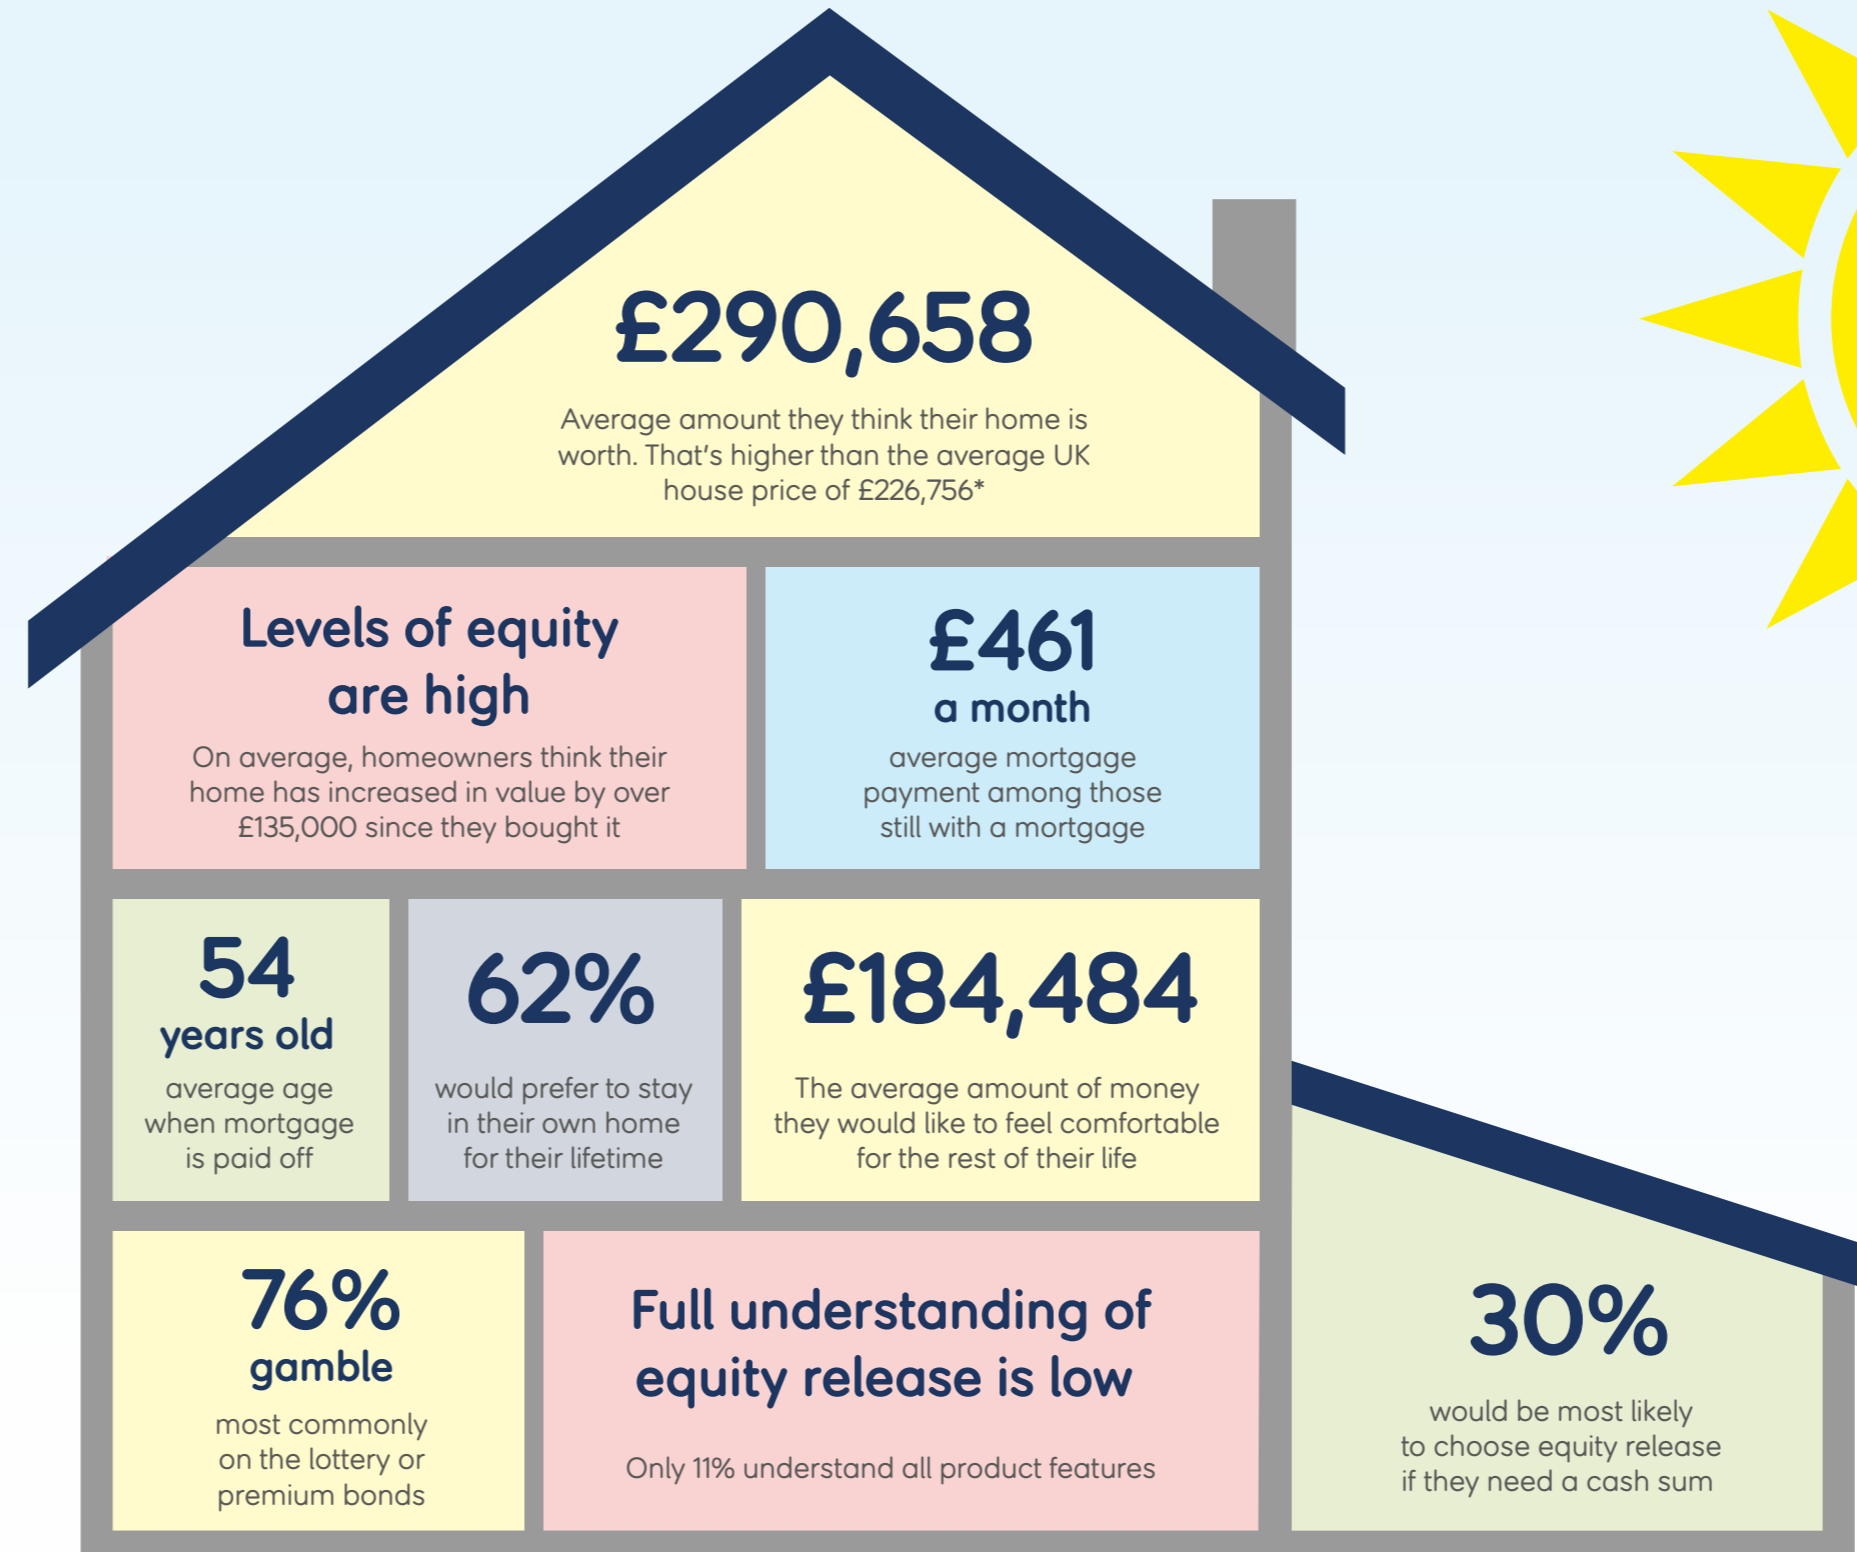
£290,658

Average amount they think their home is worth. That's higher than the average UK house price of £226,756*

Levels of equity are high

On average, homeowners think their home has increased in value by over £135,000 since they bought it

£461

a month

average mortgage payment among those still with a mortgage

54

years old

average age when mortgage is paid off

62%

would prefer to stay in their own home for their lifetime

£184,484

The average amount of money they would like to feel comfortable for the rest of their life

76%

gamble

most commonly on the lottery or premium bonds

Full understanding of equity release is low

Only 11% understand all product features

30%

would be most likely to choose equity release if they need a cash sum